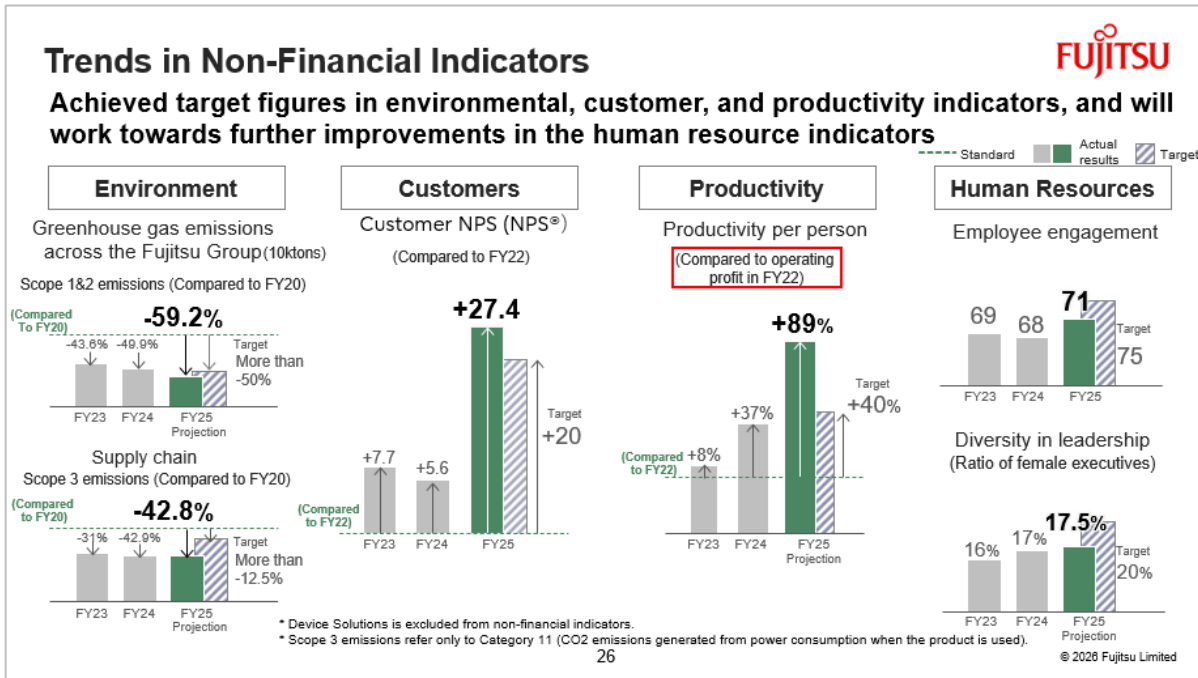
Trends in Non-Financial Indicators

FUJITSU

Achieved target figures in environmental, customer, and productivity indicators, and will work towards further improvements in the human resource indicators

Standard
Actual results
Target

Environment

Greenhouse gas emissions across the Fujitsu Group (10ktons)

Scope 1&2 emissions (Compared to FY20)

(Compared To FY20)
-59.2%
-43.6%
-49.9%
Target
More than -50%
FY23
FY24
FY25 Projection

Supply chain
Scope 3 emissions (Compared to FY20)

(Compared to FY20)
-42.8%
-31%
-42.9%
Target
More than -12.5%
FY23
FY24
FY25 Projection

Customers

Customer NPS (NPS®)

(Compared to FY22)

+27.4
+7.7
+5.6
Target
+20
(Compared to FY22)
FY23
FY24
FY25

Productivity

Productivity per person

(Compared to operating profit in FY22)

+89%
+37%
+8%
Target
+40%
(Compared to FY22)
FY23
FY24
FY25 Projection

Human Resources

Employee engagement

69
68
71
Target
75
FY23
FY24
FY25

Diversity in leadership
(Ratio of female executives)

16%
17%
17.5%
Target
20%
FY23
FY24
FY25 Projection

* Device Solutions is excluded from non-financial indicators.
* Scope 3 emissions refer only to Category 11 (CO2 emissions generated from power consumption when the product is used).

26

© 2026 Fujitsu Limited